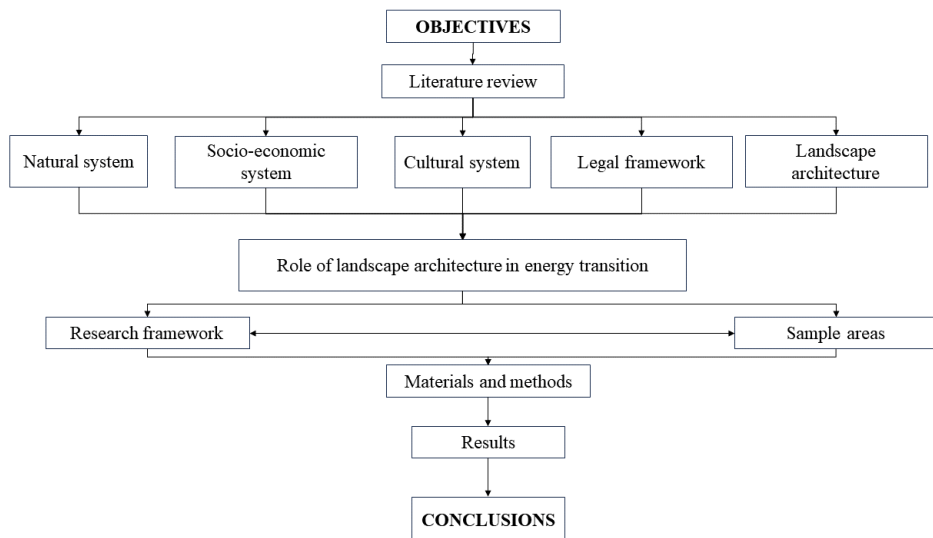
OBJECTIVES

Literature review

Natural system

Socio-economic system

Cultural system

Legal framework

Landscape architecture

Role of landscape architecture in energy transition

Research framework

Sample areas

Materials and methods

Results

CONCLUSIONS